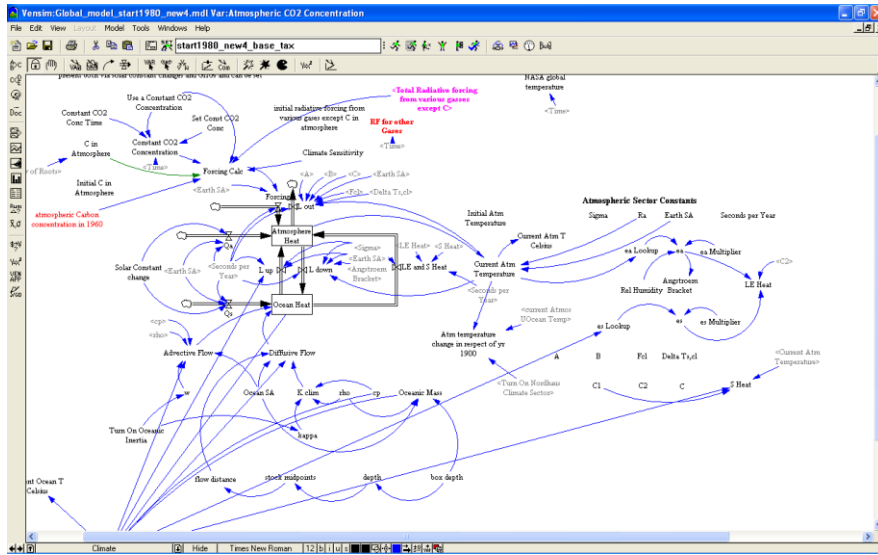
Vensim:Global_model_start1980_new4.mdl Var:Atmospheric CO2 Concentration

File Edit View Layout Model Tools Windows Help

start1980_new4_base_tax

present both via solar constant changes and GHGs and can be set

<Total Radiative forcing from varoious gases except C>

NASA global temperature

<Time>

Use a Constant CO2 Concentration

Constant CO2 Conc Time

Set Const CO2 Conc

initial radiative forcing from various gases except C in atmosphere

RF for other Gases

<Time>

Constant CO2 Concentration

C in Atmosphere

<Time>

Climate Sensitivity

of Roots>

Forcing Calc

<A> <B> <C> <Earth SA>

Initial C in Atmosphere

<Earth SA>

Forcing

<Fcl> <Delta Ts,cl>

L out

atmospheric Carbon concentration in 1960

Qa

Atmosphere Heat

Initial Atm Temperature

Atmospheric Sector Constants

Sigma Ra Earth SA Seconds per Year

Current Atm T Celsius

<LE Heat> <S Heat>

<Sigma>

ea Lookup

ea

ea Multiplier

<C2>

Solar Constant change

<Earth SA>

<Seconds per Year>

L up

L down

<Earth SA> <Angstroem Bracket>

LE and S Heat

Current Atm Temperature

Angstroem Bracket

Rel Humidity

LE Heat

<Seconds per Year>

Qs

Ocean Heat

<current Atmos UOcean Temp>

es Lookup

es

es Multiplier

<cp>

<rho>

Atm temperature change in respect of yr 1900

Advective Flow

Diffusive Flow

A B Fcl Delta Ts,cl

<Current Atm Temperature>

<Turn On Nordhaus Climate Sectors>

C1 C2 C

S Heat

w

Ocean SA

K clim

rho

cp

Oceanic Mass

Turn On Oceanic Inertia

kappa

flow distance

stock midpoints

depth

box depth

nt Ocean T Celsius

Climate

Hide

Times New Roman

12 B I U S